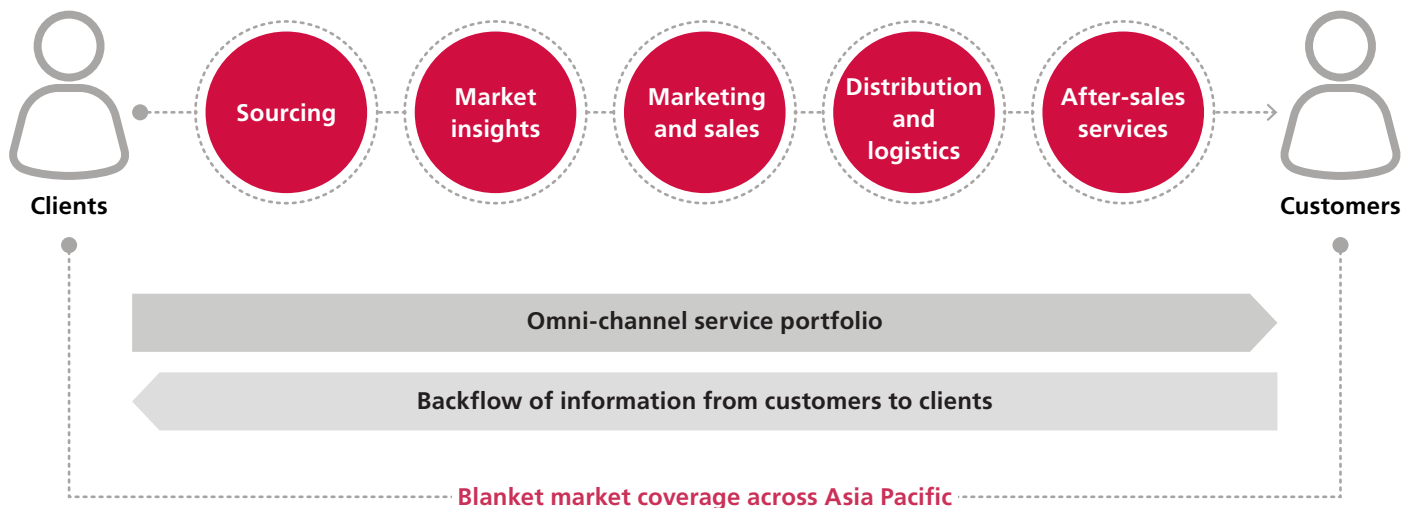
Clients

Sourcing

Market insights

Marketing and sales

Distribution and logistics

After-sales services

Customers

Omni-channel service portfolio

Backflow of information from customers to clients

Blanket market coverage across Asia Pacific